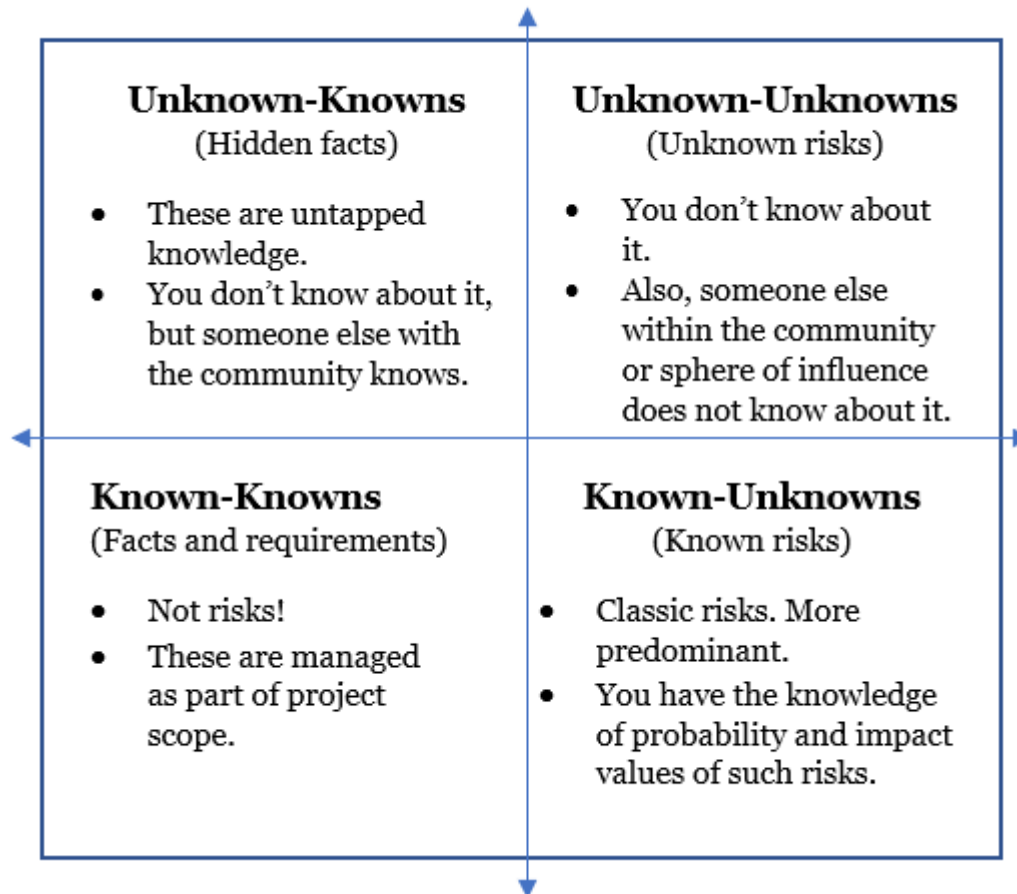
**Unknown-Knowns**
(Hidden facts)

- These are untapped knowledge.
- You don’t know about it, but someone else with the community knows.

**Unknown-Unknowns**
(Unknown risks)

- You don’t know about it.
- Also, someone else within the community or sphere of influence does not know about it.

**Known-Knowns**
(Facts and requirements)

- Not risks!
- These are managed as part of project scope.

**Known-Unknowns**
(Known risks)

- Classic risks. More predominant.
- You have the knowledge of probability and impact values of such risks.